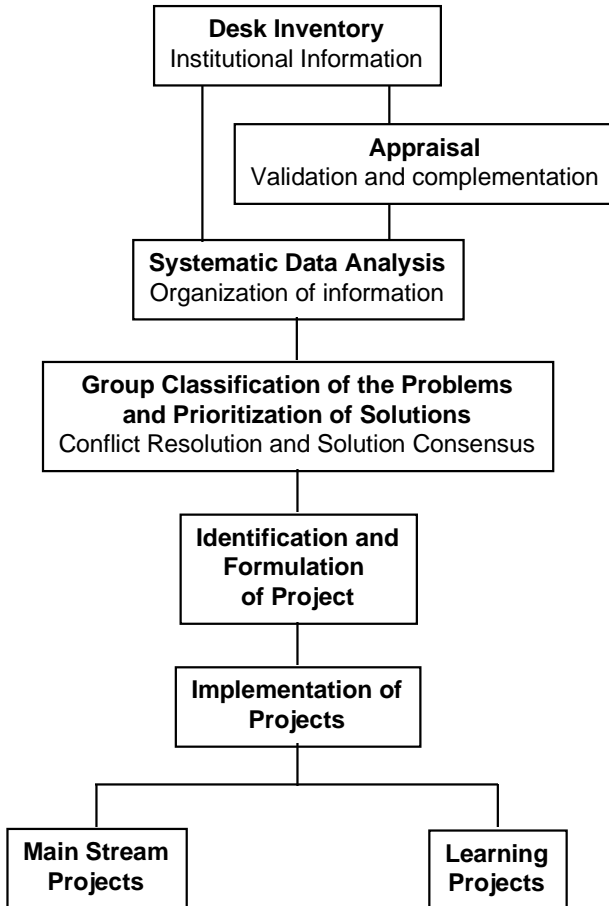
Desk Inventory
Institutional Information

Appraisal
Validation and complementation

Systematic Data Analysis
Organization of information

Group Classification of the Problems and Prioritization of Solutions
Conflict Resolution and Solution Consensus

Identification and Formulation of Project

Implementation of Projects

Main Stream Projects

Learning Projects